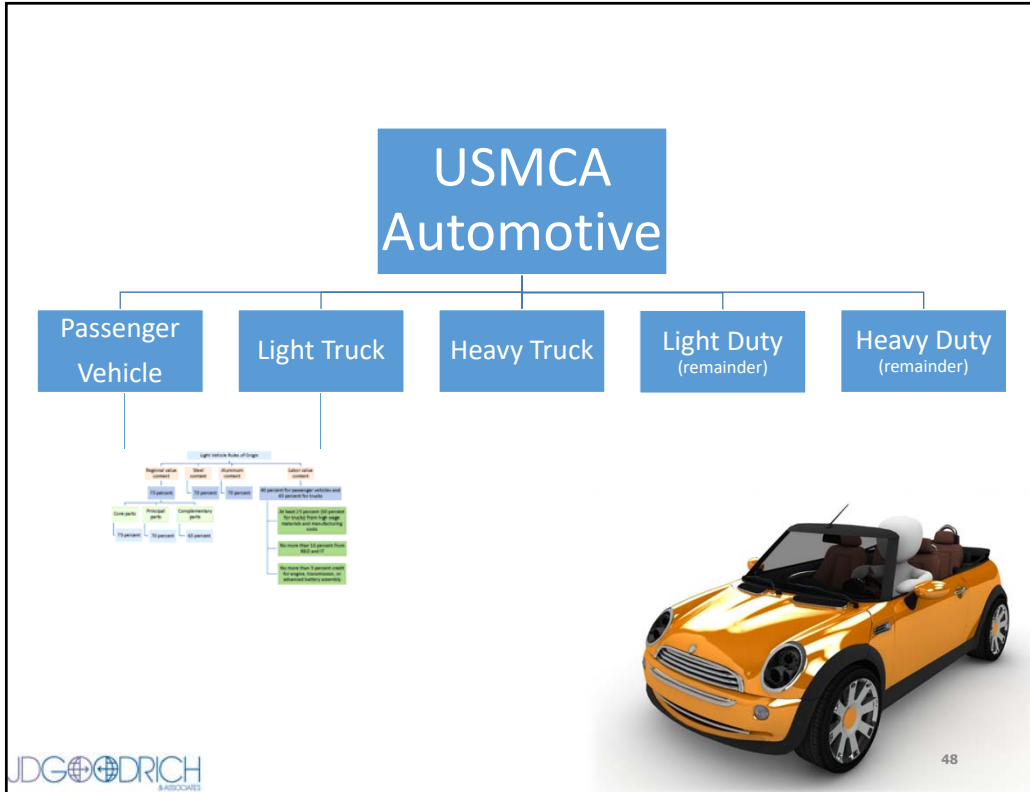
USMCA Automotive

Passenger Vehicle

Light Truck

Heavy Truck

Light Duty (remainder)

Heavy Duty (remainder)

Light Vehicle Rules of Origin

Regional value content

Steel content

Aluminum content

Labor value content

75 percent

70 percent

70 percent

40 percent for passenger vehicles and 45 percent for trucks

Core parts

Principal parts

Complementary parts

75 percent

70 percent

65 percent

At least 25 percent (30 percent for trucks) from high-wage materials and manufacturing costs

No more than 10 percent from R&D and IT

No more than 5 percent credit for engine, transmission, or advanced battery assembly

JDGOODRICH & ASSOCIATES

48